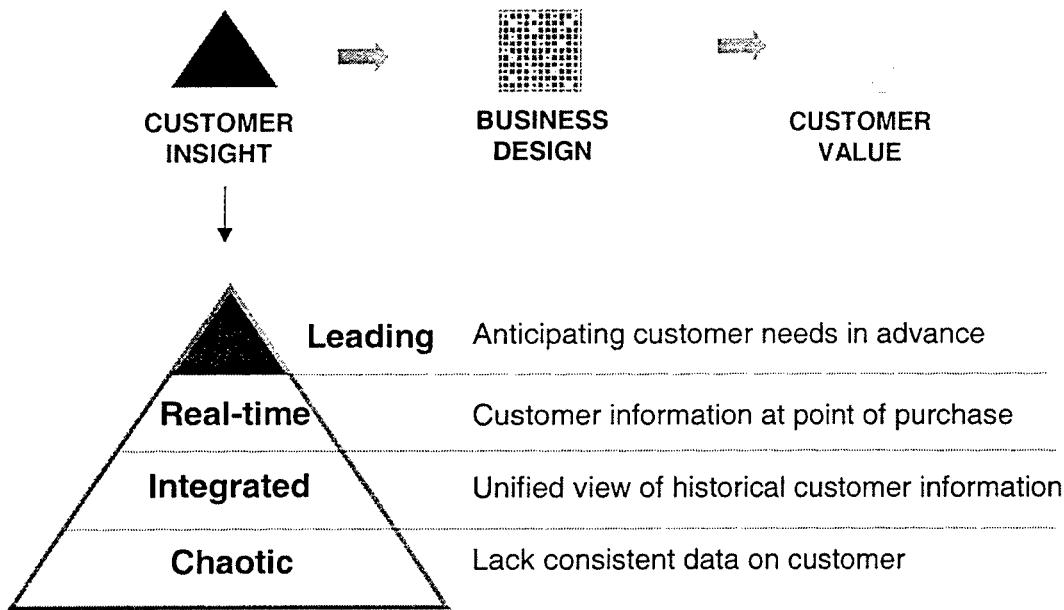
CUSTOMER INSIGHT

BUSINESS DESIGN

CUSTOMER VALUE

Leading Anticipating customer needs in advance

Real-time Customer information at point of purchase

Integrated Unified view of historical customer information

Chaotic Lack consistent data on customer